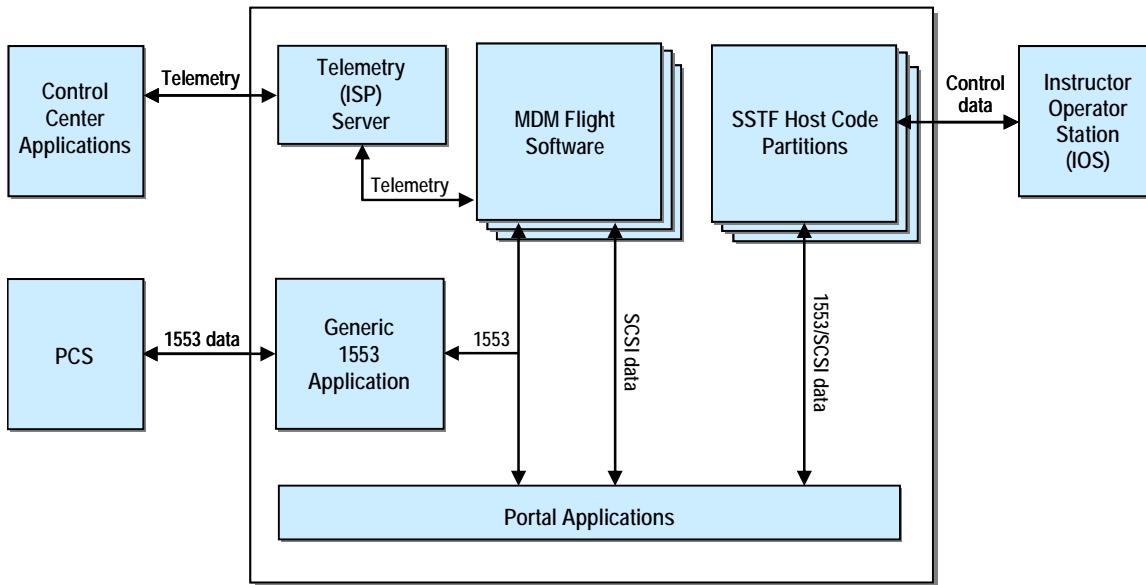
Control Center Applications

Telemetry

Telemetry (ISP) Server

MDM Flight Software

SSTF Host Code Partitions

Control data

Instructor Operator Station (IOS)

Telemetry

PCS

1553 data

Generic 1553 Application

1553

SCSI data

1553/SCSI data

Portal Applications